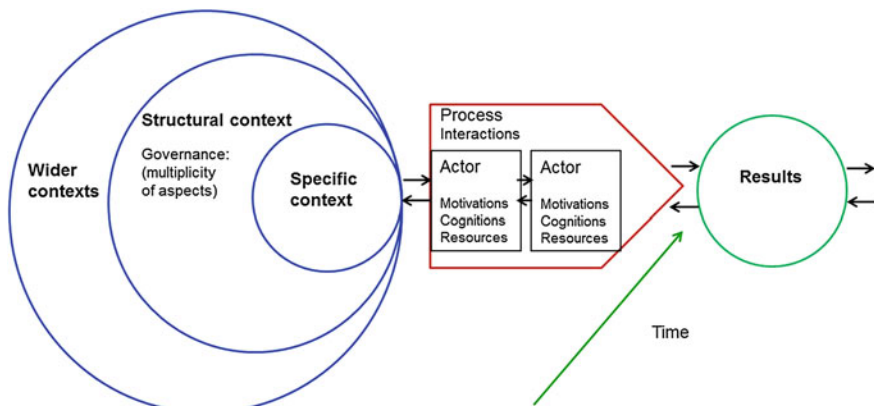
Wider contexts

Structural context

Governance: (multiplicity of aspects)

Specific context

Process
Interactions

Actor
Motivations
Cognitions
Resources

Actor
Motivations
Cognitions
Resources

Results

Time